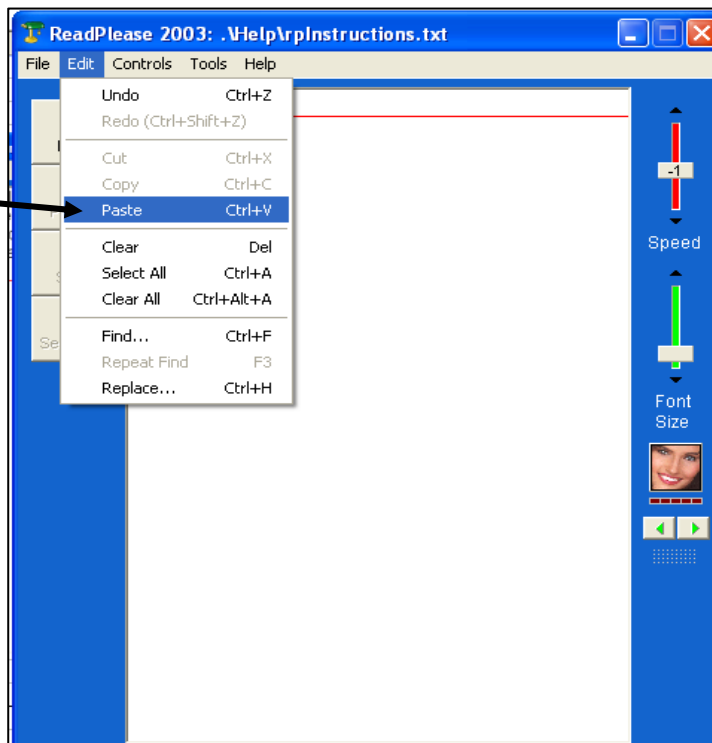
ReadPlease 2003: .\Help\rpInstructions.txt

File Edit Controls Tools Help

Undo Ctrl+Z
Redo (Ctrl+Shift+Z)
Cut Ctrl+X
Copy Ctrl+C
Paste Ctrl+V
Clear Del
Select All Ctrl+A
Clear All Ctrl+Alt+A
Find... Ctrl+F
Repeat Find F3
Replace... Ctrl+H

Se

-1
Speed

Font Size